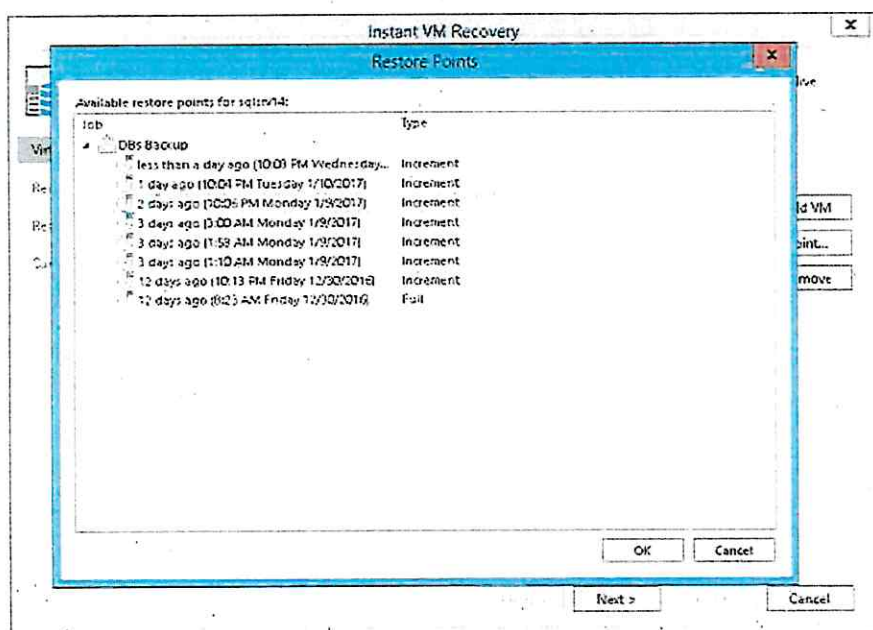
Instant VM Recovery

Restore Points

Available restore points for sqlsrv14:

| Job | Type |
|---|---|
| DBs Backup | |
| less than a day ago (10:03 PM Wednesday... | Increment |
| 1 day ago (10:04 PM Tuesday 1/10/2017) | Increment |
| 2 days ago (10:06 PM Monday 1/9/2017) | Increment |
| 3 days ago (3:00 AM Monday 1/9/2017) | Increment |
| 3 days ago (1:59 AM Monday 1/9/2017) | Increment |
| 3 days ago (1:10 AM Monday 1/9/2017) | Increment |
| 12 days ago (10:13 PM Friday 12/30/2016) | Increment |
| 12 days ago (8:23 AM Friday 12/30/2016) | Full |

OK Cancel

ive
Vir
Re
Re
ld VM
oint...
move

Next >
Cancel